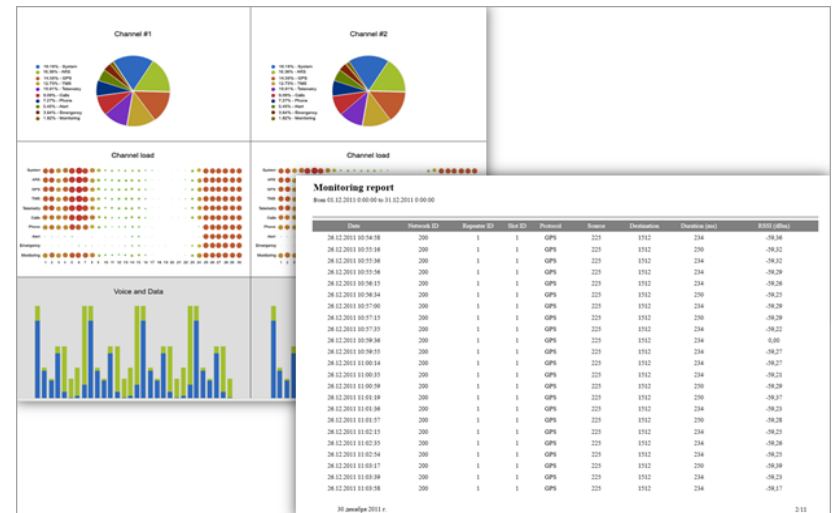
Channel #1

19.19% - System
16.36% - ARS
14.55% - GPS
12.73% - TMS
10.91% - Telemetry
9.09% - Calls
7.27% - Phone
5.45% - Alert
3.64% - Emergency
1.82% - Monitoring

Channel #2

19.19% - System
16.36% - ARS
14.55% - GPS
12.73% - TMS
10.91% - Telemetry
9.09% - Calls
7.27% - Phone
5.45% - Alert
3.64% - Emergency
1.82% - Monitoring

Channel load

System
ARS
GPS
TMS
Telemetry
Calls
Phone
Alert
Emergency
Monitoring

Channel load

System
ARS
GPS
TMS
Telemetry
Calls
Phone
Alert
Emergency
Monitoring

Voice and Data

Monitoring report

from 01.12.2011 0:00:00 to 31.12.2011 0:00:00

| Date | Network ID | Repeater ID | Slot ID | Protocol | Source | Destination | Duration (ms) | RSSI (dBm) |
|---|---|---|---|---|---|---|---|---|
| 26.12.2011 10:54:58 | 200 | 1 | 1 | GPS | 225 | 1512 | 234 | -59,34 |
| 26.12.2011 10:55:18 | 200 | 1 | 1 | GPS | 225 | 1512 | 250 | -59,32 |
| 26.12.2011 10:55:36 | 200 | 1 | 1 | GPS | 225 | 1512 | 234 | -59,32 |
| 26.12.2011 10:55:56 | 200 | 1 | 1 | GPS | 225 | 1512 | 234 | -59,29 |
| 26.12.2011 10:56:15 | 200 | 1 | 1 | GPS | 225 | 1512 | 234 | -59,26 |
| 26.12.2011 10:56:34 | 200 | 1 | 1 | GPS | 225 | 1512 | 250 | -59,23 |
| 26.12.2011 10:57:00 | 200 | 1 | 1 | GPS | 225 | 1512 | 234 | -59,29 |
| 26.12.2011 10:57:15 | 200 | 1 | 1 | GPS | 225 | 1512 | 250 | -59,29 |
| 26.12.2011 10:57:35 | 200 | 1 | 1 | GPS | 225 | 1512 | 234 | -59,22 |
| 26.12.2011 10:59:36 | 200 | 1 | 1 | GPS | 225 | 1512 | 234 | 0,00 |
| 26.12.2011 10:59:55 | 200 | 1 | 1 | GPS | 225 | 1512 | 234 | -59,27 |
| 26.12.2011 11:00:14 | 200 | 1 | 1 | GPS | 225 | 1512 | 234 | -59,27 |
| 26.12.2011 11:00:35 | 200 | 1 | 1 | GPS | 225 | 1512 | 234 | -59,21 |
| 26.12.2011 11:00:59 | 200 | 1 | 1 | GPS | 225 | 1512 | 250 | -59,29 |
| 26.12.2011 11:01:19 | 200 | 1 | 1 | GPS | 225 | 1512 | 250 | -59,37 |
| 26.12.2011 11:01:36 | 200 | 1 | 1 | GPS | 225 | 1512 | 234 | -59,23 |
| 26.12.2011 11:01:57 | 200 | 1 | 1 | GPS | 225 | 1512 | 250 | -59,28 |
| 26.12.2011 11:02:15 | 200 | 1 | 1 | GPS | 225 | 1512 | 234 | -59,23 |
| 26.12.2011 11:02:35 | 200 | 1 | 1 | GPS | 225 | 1512 | 234 | -59,26 |
| 26.12.2011 11:02:54 | 200 | 1 | 1 | GPS | 225 | 1512 | 234 | -59,23 |
| 26.12.2011 11:03:17 | 200 | 1 | 1 | GPS | 225 | 1512 | 250 | -59,30 |
| 26.12.2011 11:03:39 | 200 | 1 | 1 | GPS | 225 | 1512 | 234 | -59,19 |
| 26.12.2011 11:03:58 | 200 | 1 | 1 | GPS | 225 | 1512 | 234 | -59,17 |

30 декабря 2011 г.

2/11